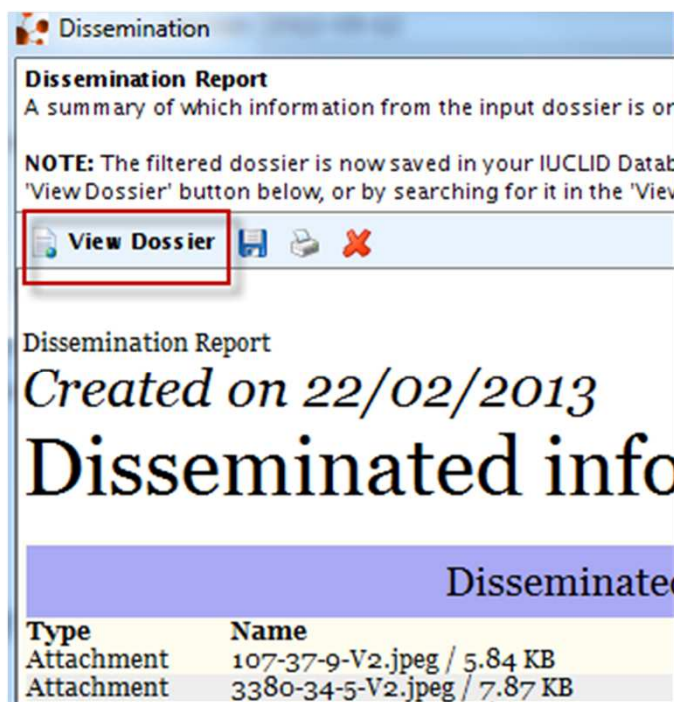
Dissemination

Dissemination Report
A summary of which information from the input dossier is or

NOTE: The filtered dossier is now saved in your IUCLID Datab 'View Dossier' button below, or by searching for it in the 'View

View Dossier

Dissemination Report
Created on 22/02/2013
Disseminated info

Disseminate

| Type | Name |
|---|---|
| Attachment | 107-37-9-V2.jpeg / 5.84 KB |
| Attachment | 3380-34-5-V2.jpeg / 7.87 KB |